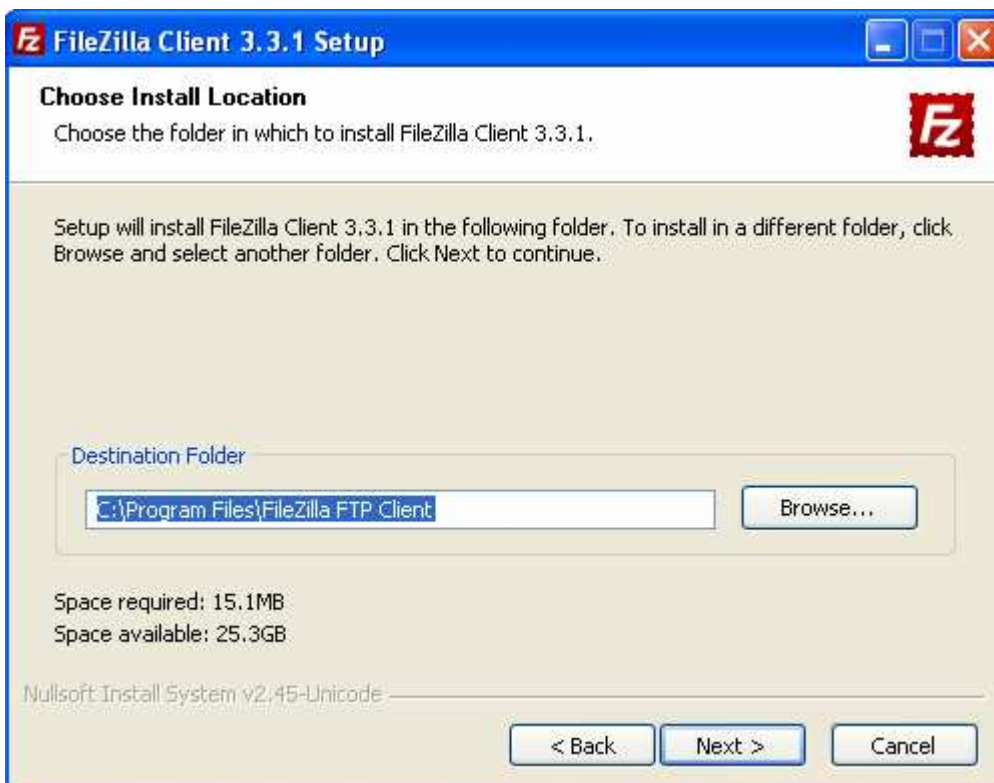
FileZilla Client 3.3.1 Setup

Choose Install Location

Choose the folder in which to install FileZilla Client 3.3.1.

Setup will install FileZilla Client 3.3.1 in the following folder. To install in a different folder, click Browse and select another folder. Click Next to continue.

Destination Folder

C:\Program Files\FileZilla FTP Client

Browse...

Space required: 15.1MB
Space available: 25.3GB

Nullsoft Install System v2.45-Unicode

< Back

Next >

Cancel